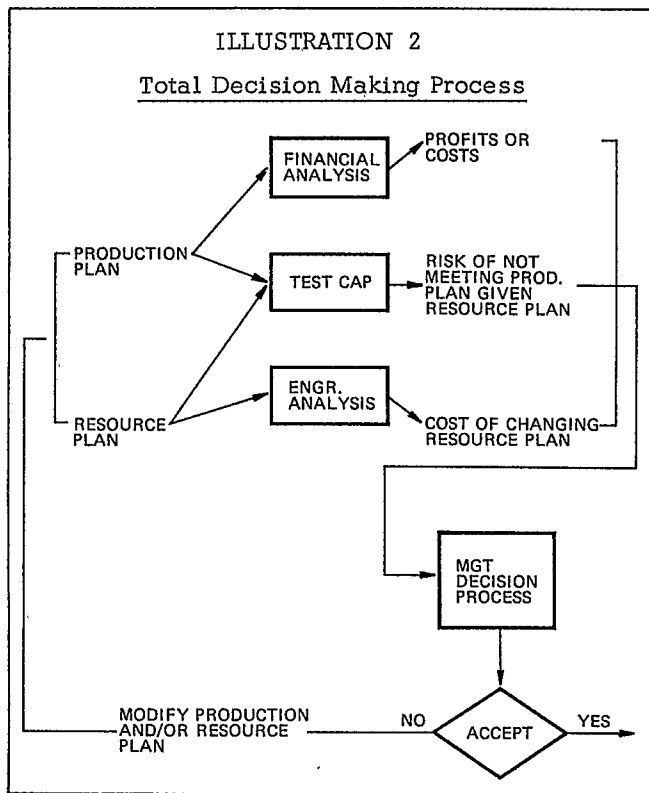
ILLUSTRATION 2

Total Decision Making Process

PRODUCTION PLAN

RESOURCE PLAN

FINANCIAL ANALYSIS

TEST CAP

ENGR. ANALYSIS

PROFITS OR COSTS

RISK OF NOT MEETING PROD. PLAN GIVEN RESOURCE PLAN

COST OF CHANGING RESOURCE PLAN

MGT DECISION PROCESS

ACCEPT

NO

YES

MODIFY PRODUCTION AND/OR RESOURCE PLAN